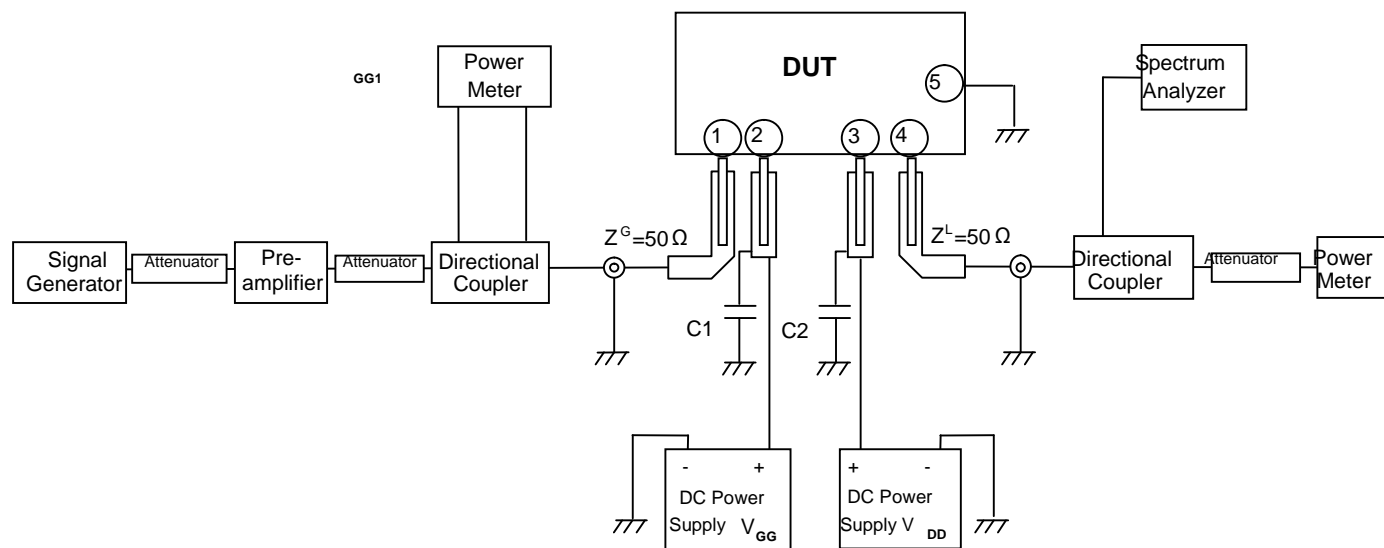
GG1

Power Meter

DUT

5

Spectrum Analyzer

1 2 3 4

Signal Generator

Attenuator

Pre-amplifier

Attenuator

Directional Coupler

$Z^G=50\ \Omega$

$Z^L=50\ \Omega$

Directional Coupler

Attenuator

Power Meter

C1

C2

- +

DC Power Supply $V_{GG}$

+ -

DC Power Supply $V_{DD}$